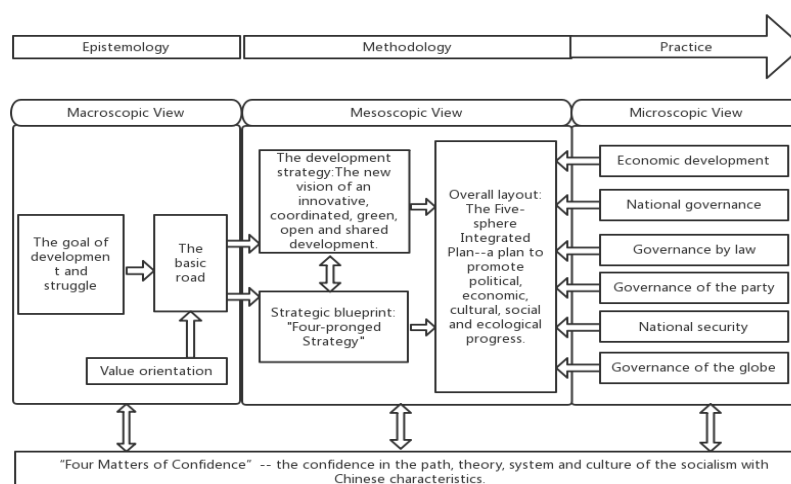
Epistemology

Methodology

Practice

Macroscopic View

Mesoscopic View

Microscopic View

The goal of developmen t and struggle

The basic road

Value orientation

The development strategy:The new vision of an innovative, coordinated, green, open and shared development.

Strategic blueprint: "Four-pronged Strategy"

Overall layout: The Five-sphere Integrated Plan--a plan to promote political, economic, cultural, social and ecological progress.

Economic development

National governance

Governance by law

Governance of the party

National security

Governance of the globe

"Four Matters of Confidence" -- the confidence in the path, theory, system and culture of the socialism with Chinese characteristics.